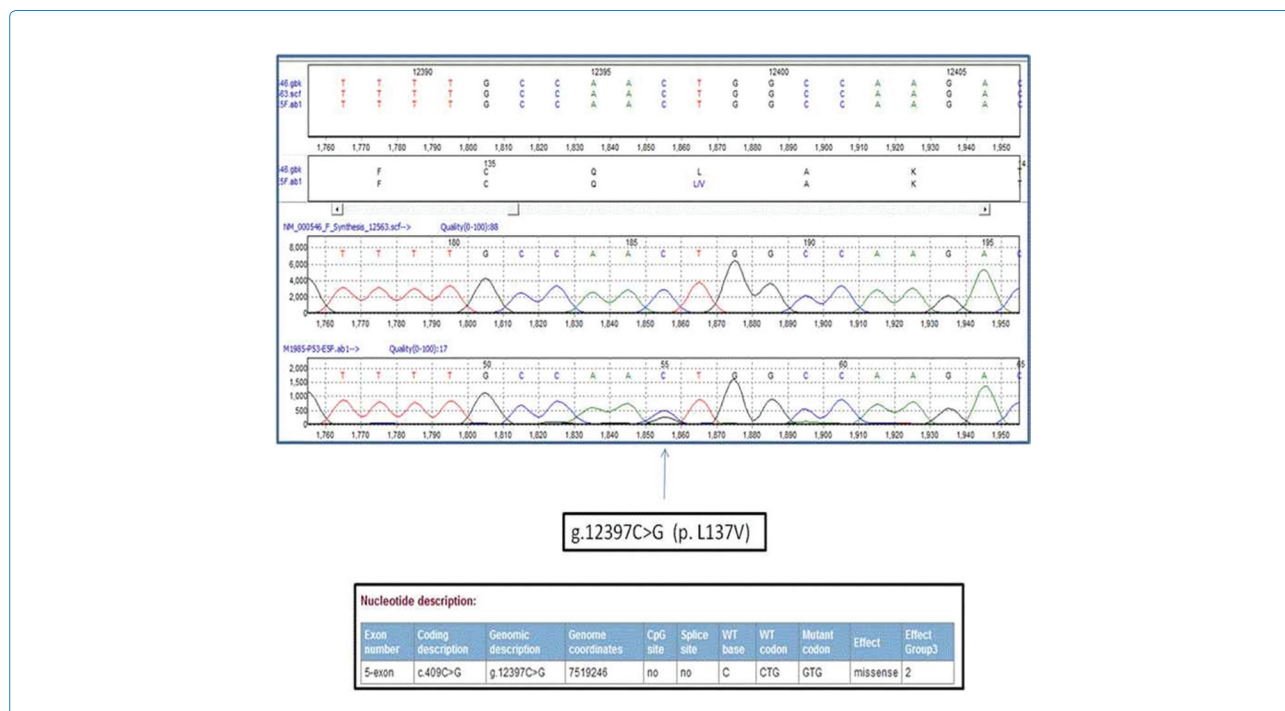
546.gbk
563.scf
E5F.ab1

12390 12395 12400 12405

T T T T G C C A A C T G G C C A A G A C
T T T T G C C A A C T G G C C A A G A C
T T T T G C C A A C T G G C C A A G A C

1,760 1,770 1,780 1,790 1,800 1,810 1,820 1,830 1,840 1,850 1,860 1,870 1,880 1,890 1,900 1,910 1,920 1,930 1,940 1,950

546.gbk
E5F.ab1

135

F C Q L A K
F C Q L/V A K

NM_000546_F_Synthesis_12563.scf--> Quality(0-100):88

180 185 190 195

T T T T G C C A A C T G G C C A A G A C

8,000
6,000
4,000
2,000
0

1,760 1,770 1,780 1,790 1,800 1,810 1,820 1,830 1,840 1,850 1,860 1,870 1,880 1,890 1,900 1,910 1,920 1,930 1,940 1,950

M1985-P53-E5F.ab1--> Quality(0-100):17

50 55 60 65

T T T T G C C A A C T G G C C A A G A C

2,000
1,500
1,000
500
0

1,760 1,770 1,780 1,790 1,800 1,810 1,820 1,830 1,840 1,850 1,860 1,870 1,880 1,890 1,900 1,910 1,920 1,930 1,940 1,950

g.12397C>G (p. L137V)

Nucleotide description:

| Exon number | Coding description | Genomic description | Genome coordinates | CpG site | Splice site | WT base | WT codon | Mutant codon | Effect | Effect Group3 |
|---|---|---|---|---|---|---|---|---|---|---|
| 5-exon | c.409C>G | g.12397C>G | 7519246 | no | no | C | CTG | GTG | missense | 2 |